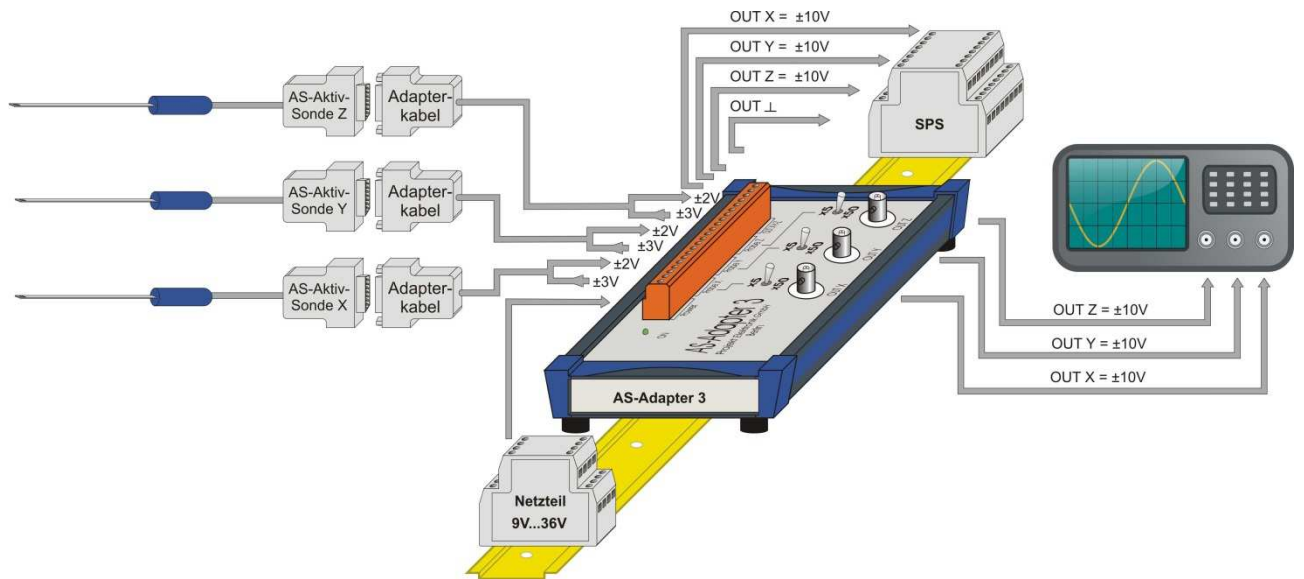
OUT X = ±10V
OUT Y = ±10V
OUT Z = ±10V
OUT ⊥

SPS

AS-Aktiv-Sonde Z
Adapter-kabel

AS-Aktiv-Sonde Y
Adapter-kabel

AS-Aktiv-Sonde X
Adapter-kabel

±2V
±3V
±2V
±3V
±2V
±3V

AS-Adapter 3

AS-Adapter 3

OUT Z = ±10V
OUT Y = ±10V
OUT X = ±10V

Netzteil
9V...36V